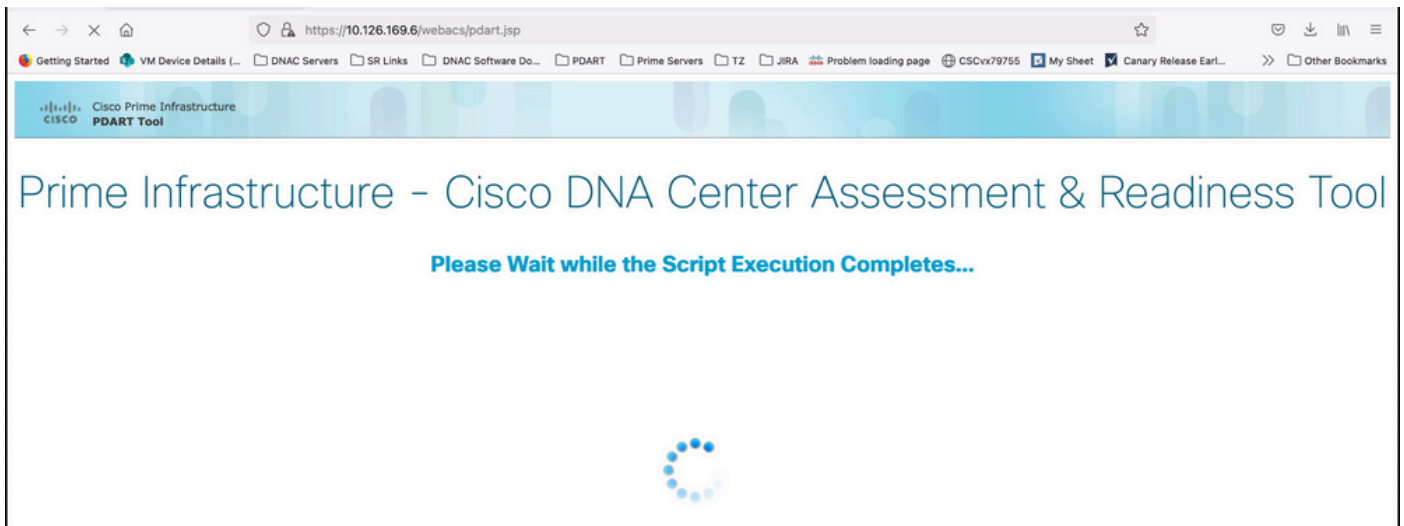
https://10.126.169.6/webacs/pdart.jsp

Getting Started VM Device Details (... DNAC Servers SR Links DNAC Software Do... PDART Prime Servers TZ JIRA Problem loading page CSCvx79755 My Sheet Canary Release Earl... Other Bookmarks

CISCO Cisco Prime Infrastructure PDART Tool

Prime Infrastructure - Cisco DNA Center Assessment & Readiness Tool

Please Wait while the Script Execution Completes...